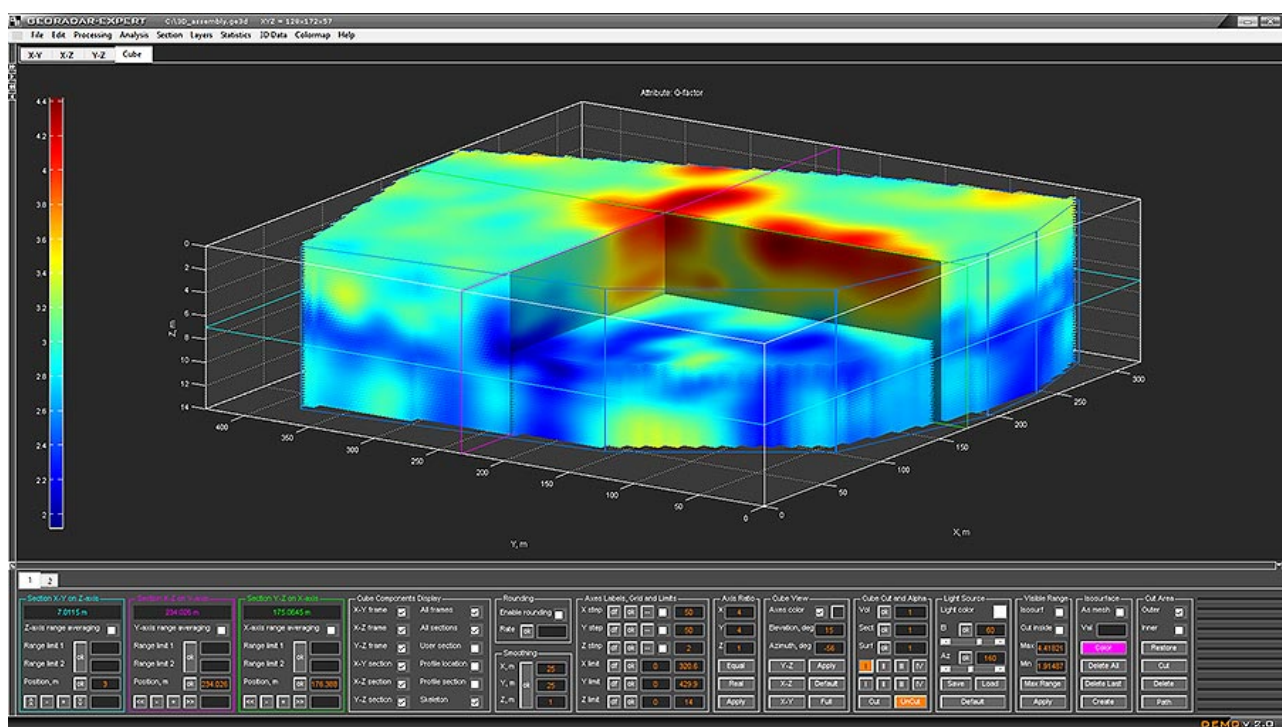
GEORADAR-EXPERT C:\3D_assembly.ge3d XYZ = 128x172x57

File Edit Processing Analysis Section Layers Statistics 3D-Data Colormap Help

X-Y X-Z Y-Z Cube

Attribute: Q-factor

4.4
4.2
4
3.8
3.6
3.4
3.2
3
2.8
2.6
2.4
2.2
2

0
2
4
6
8
10
12
14

Z, m

400 350 300 250 200 150 100 50 0

Y, m

0 50 100 150 200 250 300

X, m

1 2

Section X-Y on Z-axis
7.0115 m
Z-axis range averaging
Range limit 1
Range limit 2
Position, m ok 3

Section X-Z on Y-axis
234.026 m
Y-axis range averaging
Range limit 1
Range limit 2
Position, m ok 234.026

Section Y-Z on X-axis
175.0645 m
X-axis range averaging
Range limit 1
Range limit 2
Position, m ok 175.065

Cube Components Display
X-Y frame
X-Z frame
Y-Z frame
X-Y section
X-Z section
Y-Z section
All frames
All sections
User section
Profile location
Profile section
Skeleton

Rounding
Enable rounding
Rate ok

Smoothing
X, m 25
Y, m ok 25
Z, m 1

Axes Labels, Grid and Limits
X step ok 50
Y step ok 50
Z step ok 2
X limit ok 0 320.6
Y limit ok 0 429.9
Z limit ok 0 14

Axis Ratio
X 4
Y 4
Z 1
Equal
Real
Apply

Cube View
Axes color
Elevation, deg 15
Azimuth, deg -56
Y-Z Apply
X-Z Default
X-Y Full

Cube Cut and Alpha
Vol ok 1
Sect ok 1
Surf ok 1
I II III IV
I II III IV
Cut UnCut

Light Source
Light color
El ok 60
Az ok 160
Save Load
Default

Visible Range
Isosurf
Cut inside
Max 4.41821
Min 1.91487
Max Range
Apply

Isosurface
As mesh
Val
Color
Delete All
Delete Last
Create

Cut Area
Outer
Inner
Restore
Cut
Delete
Path

DEMO v 2.0